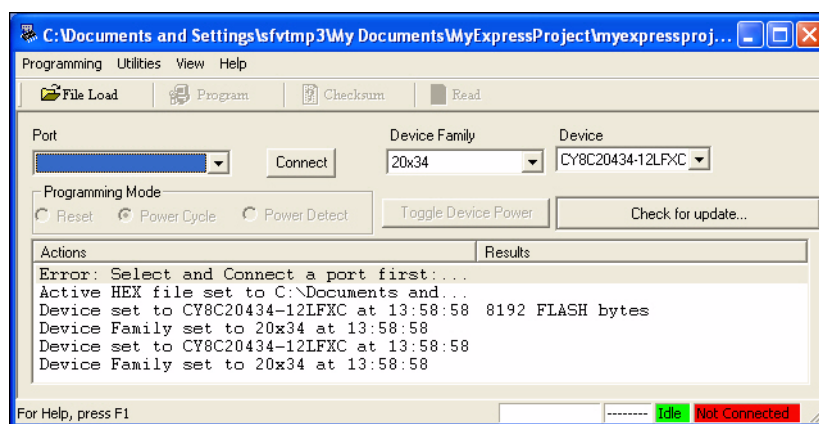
C:\Documents and Settings\sfvtmp3\My Documents\MyExpressProject\myexpressproj...

Programming Utilities View Help

File Load Program Checksum Read

Port

Connect

Device Family

20x34

Device

CY8C20434-12LFXC

Programming Mode

Reset Power Cycle Power Detect

Toggle Device Power

Check for update...

| Actions | Results |
|---|---|
| Error: Select and Connect a port first:... | |
| Active HEX file set to C:\Documents and... | |
| Device set to CY8C20434-12LFXC at 13:58:58 8192 FLASH bytes | |
| Device Family set to 20x34 at 13:58:58 | |
| Device set to CY8C20434-12LFXC at 13:58:58 | |
| Device Family set to 20x34 at 13:58:58 | |

For Help, press F1

-------- Idle Not Connected